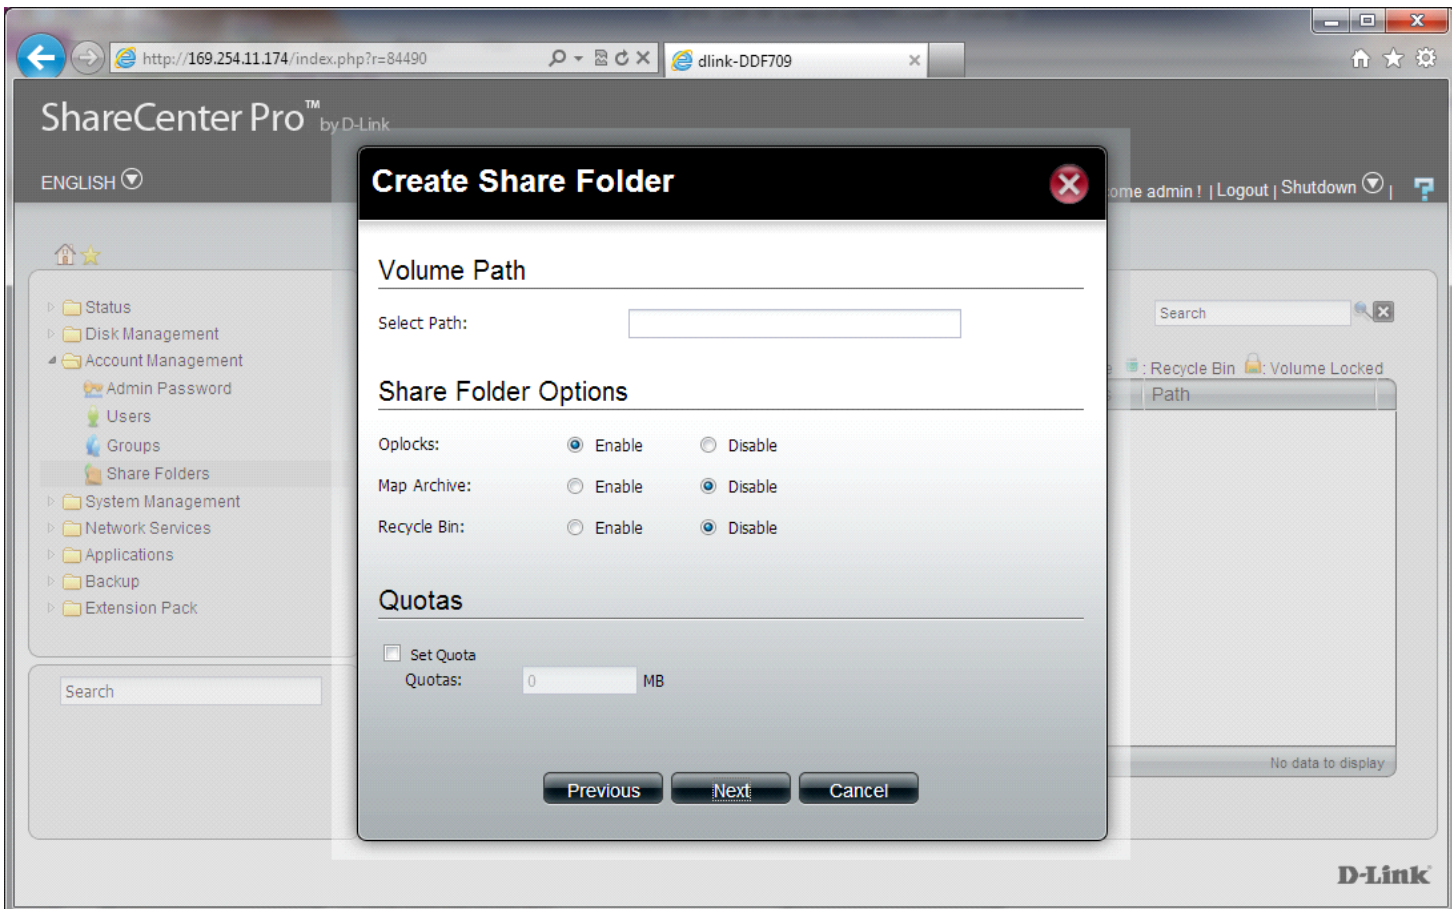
http://169.254.11.174/index.php?r=84490
dlink-DDF709

ShareCenter Pro™ by D-Link

ENGLISH

ome admin ! | Logout | Shutdown |

Status
Disk Management
Account Management
Admin Password
Users
Groups
Share Folders
System Management
Network Services
Applications
Backup
Extension Pack

Search

Create Share Folder

Volume Path

Select Path:

Share Folder Options

Oplocks: Enable Disable

Map Archive: Enable Disable

Recycle Bin: Enable Disable

Quotas

Set Quota

Quotas: 0 MB

Previous Next Cancel

Search

: Recycle Bin : Volume Locked

Path

No data to display

D-Link